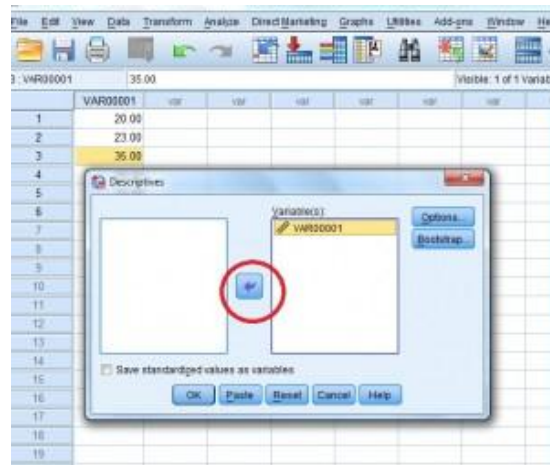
File Edit View Data Transform Analyze Direct Marketing Graphs Utilities Add-ons Window He

3 : VAR00001 35.00 Visible: 1 of 1 Variab

| | VAR00001 | var | var | var | var | var | var |
|---|---|---|---|---|---|---|---|
| 1 | 20.00 | | | | | | |
| 2 | 23.00 | | | | | | |
| 3 | 35.00 | | | | | | |
| 4 | | | | | | | |
| 5 | | | | | | | |
| 6 | | | | | | | |
| 7 | | | | | | | |
| 8 | | | | | | | |
| 9 | | | | | | | |
| 10 | | | | | | | |
| 11 | | | | | | | |
| 12 | | | | | | | |
| 13 | | | | | | | |
| 14 | | | | | | | |
| 15 | | | | | | | |
| 16 | | | | | | | |
| 17 | | | | | | | |
| 18 | | | | | | | |
| 19 | | | | | | | |

Descriptives

Variable(s):
VAR00001

Options...
Bootstrap...

Save standardized values as variables

OK Paste Reset Cancel Help